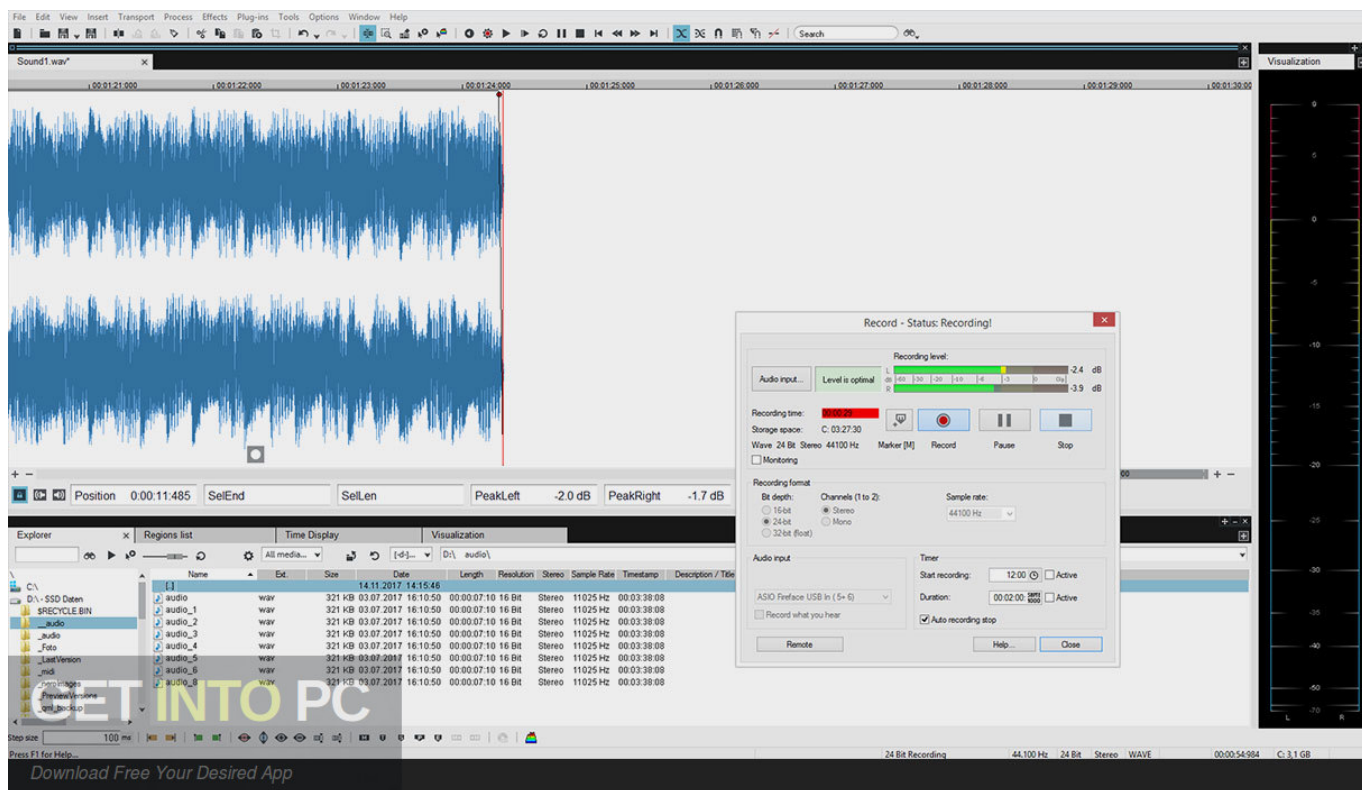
File Edit View Insert Transport Process Effects Plug-ins Tools Options Window Help

Search

Sound1.wav*

Visualization

00:01:21:000 00:01:22:000 00:01:23:000 00:01:24:000 00:01:25:000 00:01:26:000 00:01:27:000 00:01:28:000 00:01:29:000 00:01:30:00

Position 0:00:11:485 SelEnd SelLen PeakLeft -2.0 dB PeakRight -1.7 dB

Record - Status: Recording!

Recording level:

Audio input... Level is optimal

-2.4 dB
-3.9 dB

Recording time: 00:00:29
Storage space: C: 03:27:30
Wave 24 Bit Stereo 44100 Hz
Marker [M] Record Pause Stop
Monitoring

Recording format
Bit depth: 16-bit 24-bit 32-bit (float)
Channels (1 to 2): Stereo Mono
Sample rate: 44100 Hz

Audio input
ASIO Fireface USB In ( 5+ 6)
Record what you hear

Timer
Start recording: 12:00 Active
Duration: 00:02:00 Active
Auto recording stop

Remote Help... Close

Explorer Regions list Time Display Visualization

All media... [-d-]... D:\ audio\

| Name | Ext. | Size | Date | Length | Resolution | Stereo | Sample Rate | Timestamp | Description / Title |
|---|---|---|---|---|---|---|---|---|---|
| [..] | | | 14.11.2017 14:15:46 | | | | | | |
| audio | wav | 321 KB | 03.07.2017 16:10:50 | 00:00:07:10 | 16 Bit | Stereo | 11025 Hz | 00:03:38:08 | |
| audio_1 | wav | 321 KB | 03.07.2017 16:10:50 | 00:00:07:10 | 16 Bit | Stereo | 11025 Hz | 00:03:38:08 | |
| audio_2 | wav | 321 KB | 03.07.2017 16:10:50 | 00:00:07:10 | 16 Bit | Stereo | 11025 Hz | 00:03:38:08 | |
| audio_3 | wav | 321 KB | 03.07.2017 16:10:50 | 00:00:07:10 | 16 Bit | Stereo | 11025 Hz | 00:03:38:08 | |
| audio_4 | wav | 321 KB | 03.07.2017 16:10:50 | 00:00:07:10 | 16 Bit | Stereo | 11025 Hz | 00:03:38:08 | |
| audio_5 | wav | 321 KB | 03.07.2017 16:10:50 | 00:00:07:10 | 16 Bit | Stereo | 11025 Hz | 00:03:38:08 | |
| audio_6 | wav | 321 KB | 03.07.2017 16:10:50 | 00:00:07:10 | 16 Bit | Stereo | 11025 Hz | 00:03:38:08 | |
| audio_8 | wav | 321 KB | 03.07.2017 16:10:50 | 00:00:07:10 | 16 Bit | Stereo | 11025 Hz | 00:03:38:08 | |

C:\
D:\ - SSD Daten
$RECYCLE.BIN
__audio
_audio
_Foto
_LastVersion
_midi
_PreviewVersions
_qml_backup

GET INTO PC
Download Free Your Desired App

Step size 100 ms

Press F1 for Help... 24 Bit Recording 44.100 Hz 24 Bit Stereo WAVE 00:00:54:984 C: 3,1 GB

0 -5 -10 -15 -20 -25 -30 -40 -50 -70 L R